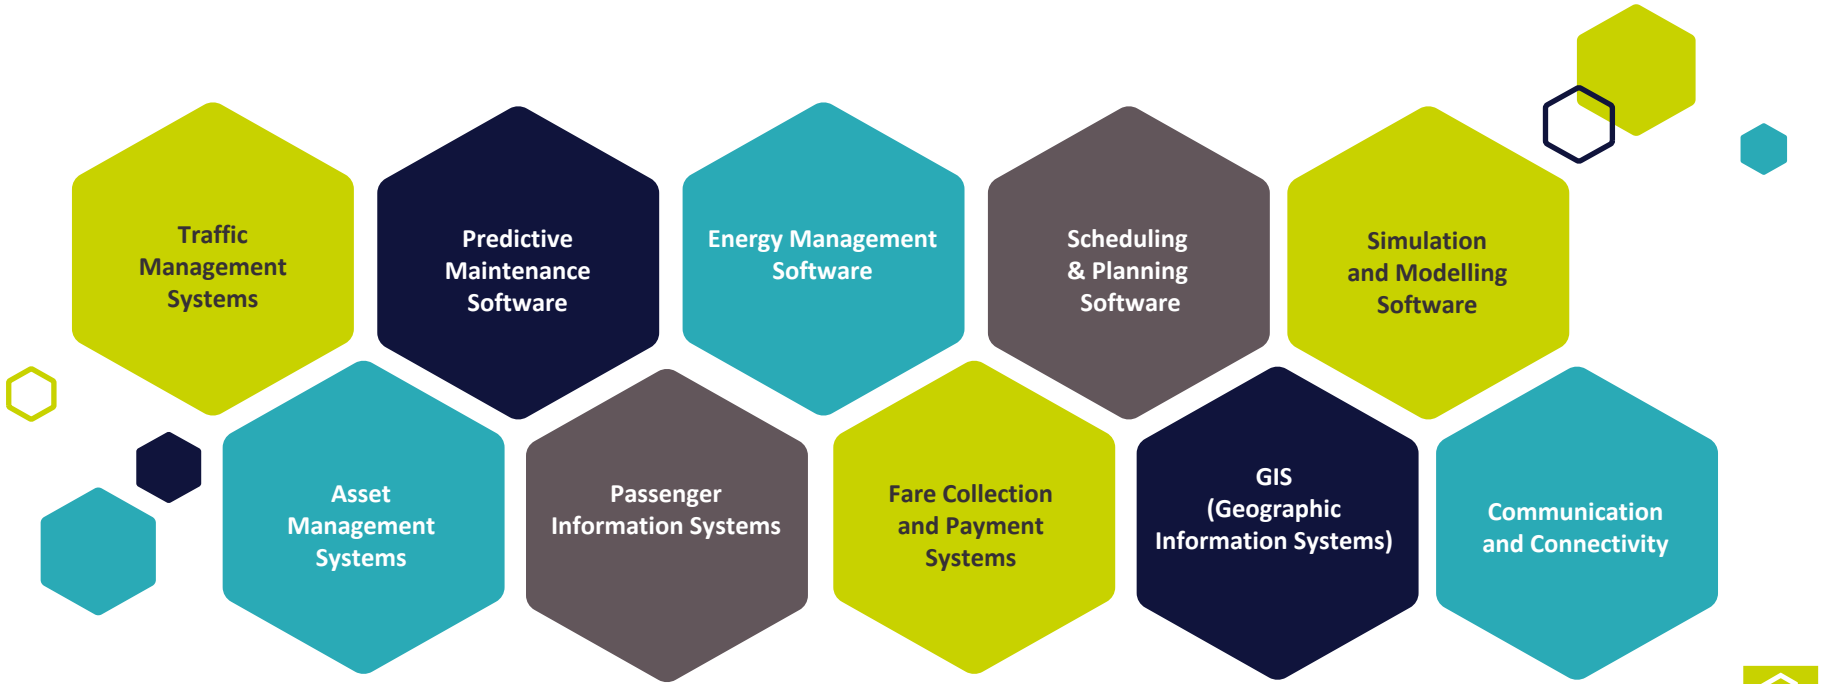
Traffic Management Systems

Predictive Maintenance Software

Energy Management Software

Scheduling & Planning Software

Simulation and Modelling Software

Asset Management Systems

Passenger Information Systems

Fare Collection and Payment Systems

GIS (Geographic Information Systems)

Communication and Connectivity